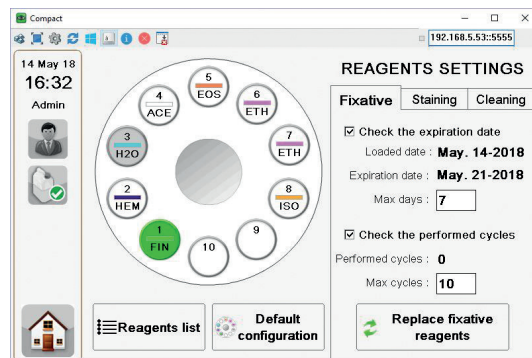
Compact

192.168.5.53::5555

14 May 18
16:32
Admin

5
EOS
4
ACE
6
ETH
3
H2O
7
ETH
2
HEM
8
ISO
1
FIN
10
9

REAGENTS SETTINGS

Fixative | Staining | Cleaning

☑ Check the expiration date
Loaded date : May. 14-2018
Expiration date : May. 21-2018
Max days : 7

☑ Check the performed cycles
Performed cycles : 0
Max cycles : 10

Reagents list

Default configuration

Replace fixative reagents